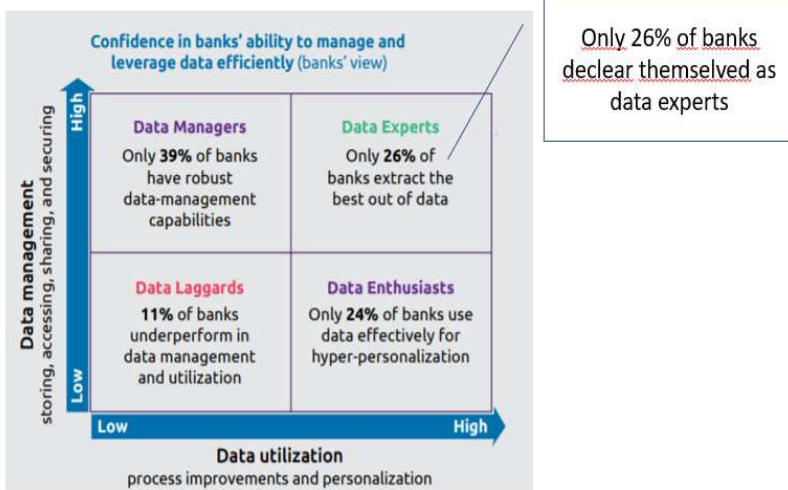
Confidence in banks' ability to manage and leverage data efficiently (banks' view)

Only 26% of banks declear themselved as data experts

High

Data Managers
Only **39%** of banks have robust data-management capabilities

Data Experts
Only **26%** of banks extract the best out of data

Data Laggards
**11%** of banks underperform in data management and utilization

Data Enthusiasts
Only **24%** of banks use data effectively for hyper-personalization

Low

Data management
storing, accessing, sharing, and securing

Low

High

Data utilization
process improvements and personalization